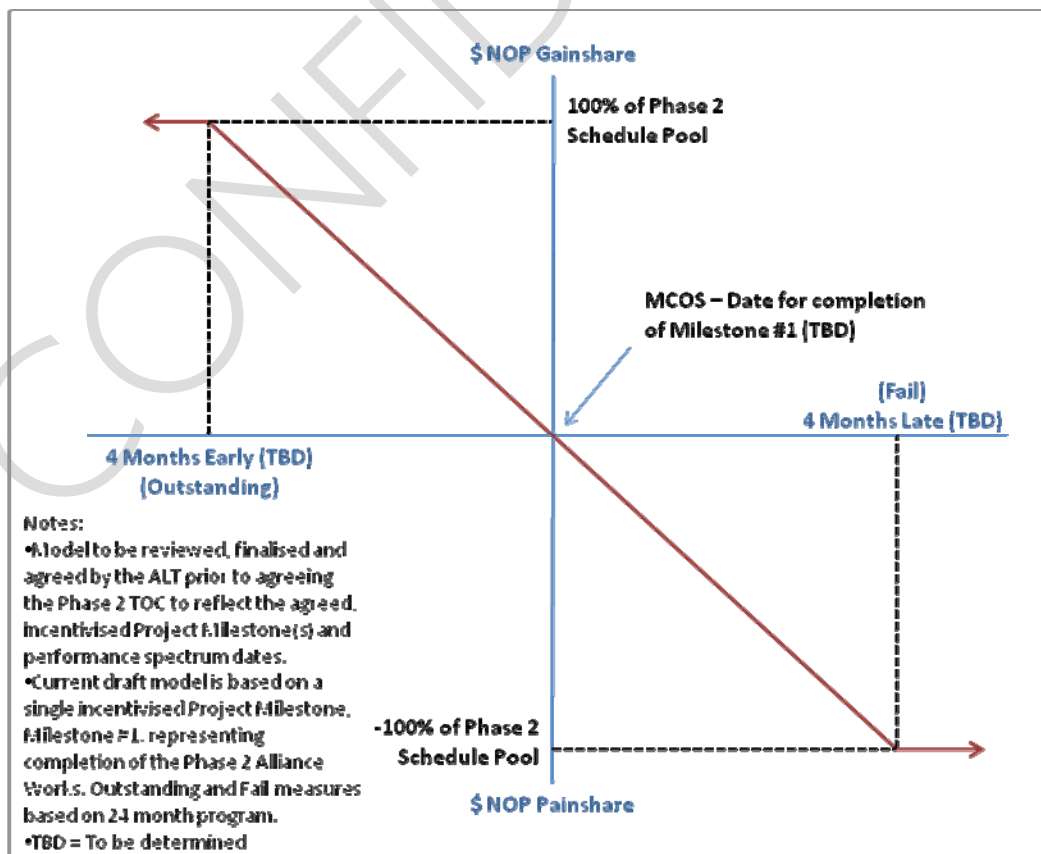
CONFID

$ NOP Gainshare

100% of Phase 2 Schedule Pool

MCOS – Date for completion of Milestone #1 (TBD)

(Fail)
4 Months Late (TBD)

4 Months Early (TBD)
(Outstanding)

Notes:
•Model to be reviewed, finalised and agreed by the ALT prior to agreeing the Phase 2 TOC to reflect the agreed, incentivised Project Milestone(s) and performance spectrum dates.
•Current draft model is based on a single incentivised Project Milestone, Milestone #1, representing completion of the Phase 2 Alliance Works. Outstanding and Fail measures based on 24 month program.
•TBD = To be determined

-100% of Phase 2 Schedule Pool

$ NOP Painshare